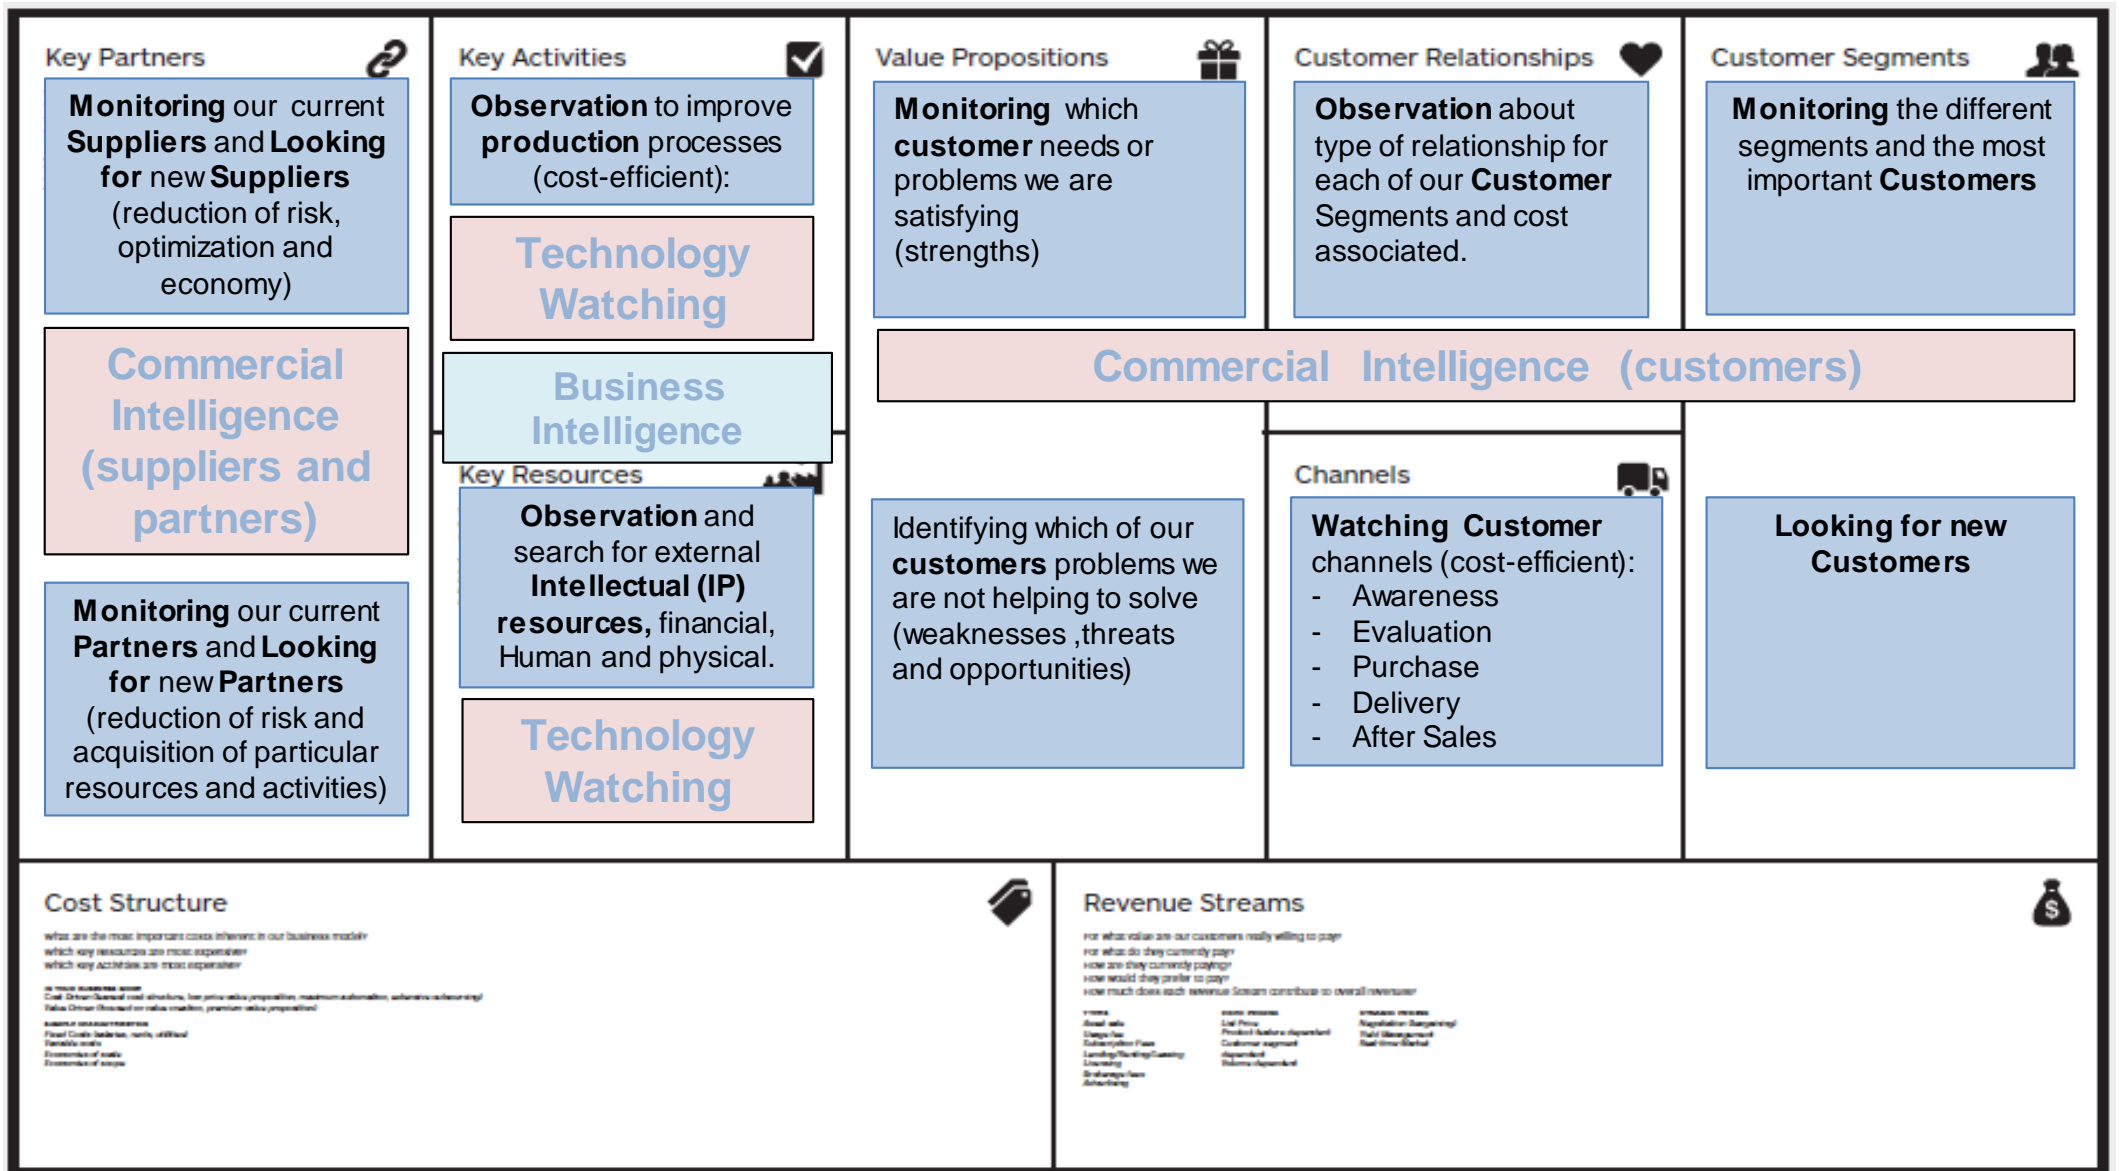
Key Partners

Monitoring our current Suppliers and Looking for new Suppliers (reduction of risk, optimization and economy)

Commercial Intelligence (suppliers and partners)

Monitoring our current Partners and Looking for new Partners (reduction of risk and acquisition of particular resources and activities)

Key Activities

Observation to improve production processes (cost-efficient):

Technology Watching

Business Intelligence

Key Resources

Observation and search for external Intellectual (IP) resources, financial, Human and physical.

Technology Watching

Value Propositions

Monitoring which customer needs or problems we are satisfying (strengths)

Identifying which of our customers problems we are not helping to solve (weaknesses ,threats and opportunities)

Customer Relationships

Observation about type of relationship for each of our Customer Segments and cost associated.

Commercial Intelligence (customers)

Channels

Watching Customer channels (cost-efficient):
- Awareness
- Evaluation
- Purchase
- Delivery
- After Sales

Customer Segments

Monitoring the different segments and the most important Customers

Looking for new Customers

Cost Structure

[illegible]

Revenue Streams

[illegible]